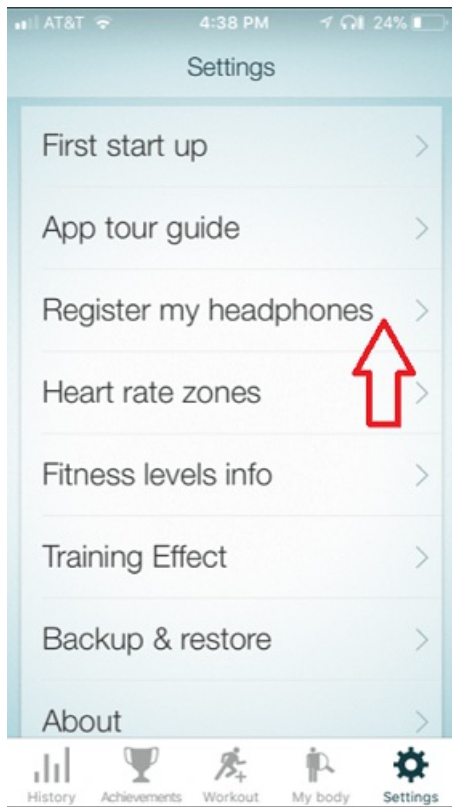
AT&T 4:38 PM 24%

Settings

First start up

App tour guide

Register my headphones

Heart rate zones

Fitness levels info

Training Effect

Backup & restore

About

History Achievements Workout My body Settings